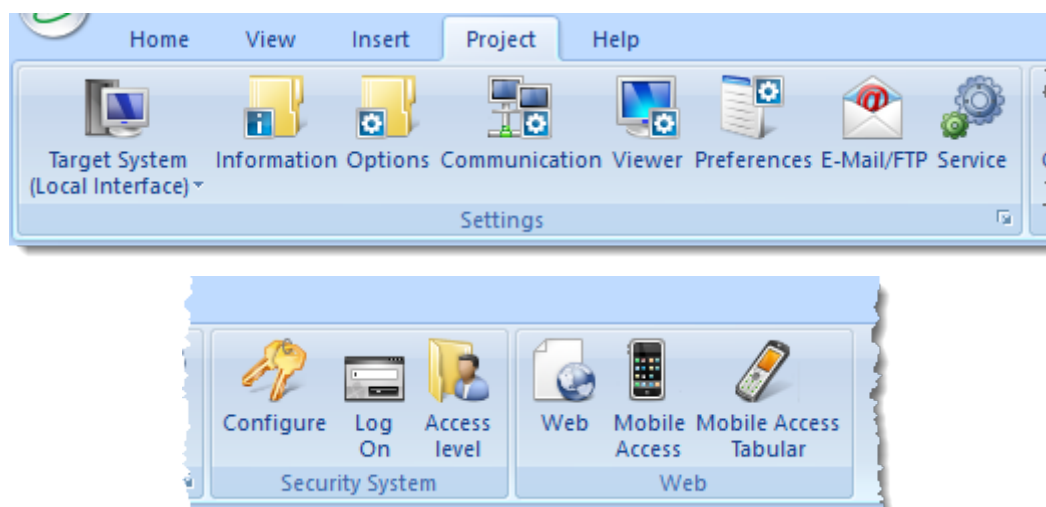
Home View Insert Project Help

Target System (Local Interface) Information Options Communication Viewer Preferences E-Mail/FTP Service

Settings

Configure Log On Access level

Security System

Web Mobile Access Mobile Access Tabular

Web